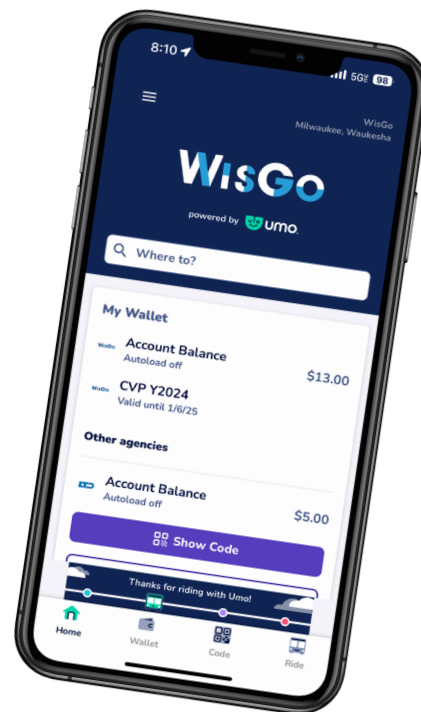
8:10

5G 98

WisGo
Milwaukee, Waukesha

WisGo

powered by umo

Where to?

My Wallet

WisGo Account Balance
Autoload off

$13.00

WisGo CVP Y2024
Valid until 1/6/25

Other agencies

Account Balance
Autoload off

$5.00

Show Code

Thanks for riding with Umo!

Home
Wallet
Code
Ride